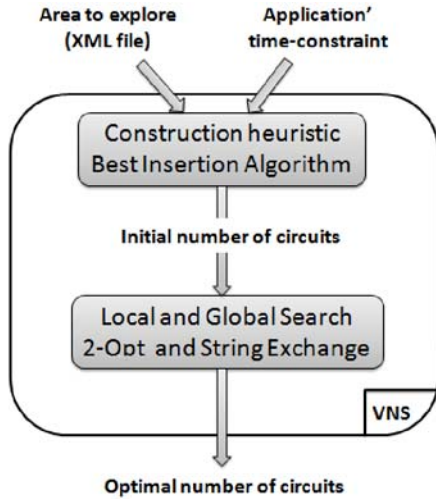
Area to explore
(XML file)

Application'
time-constraint

Construction heuristic
Best Insertion Algorithm

Initial number of circuits

Local and Global Search
2-Opt and String Exchange

VNS

Optimal number of circuits